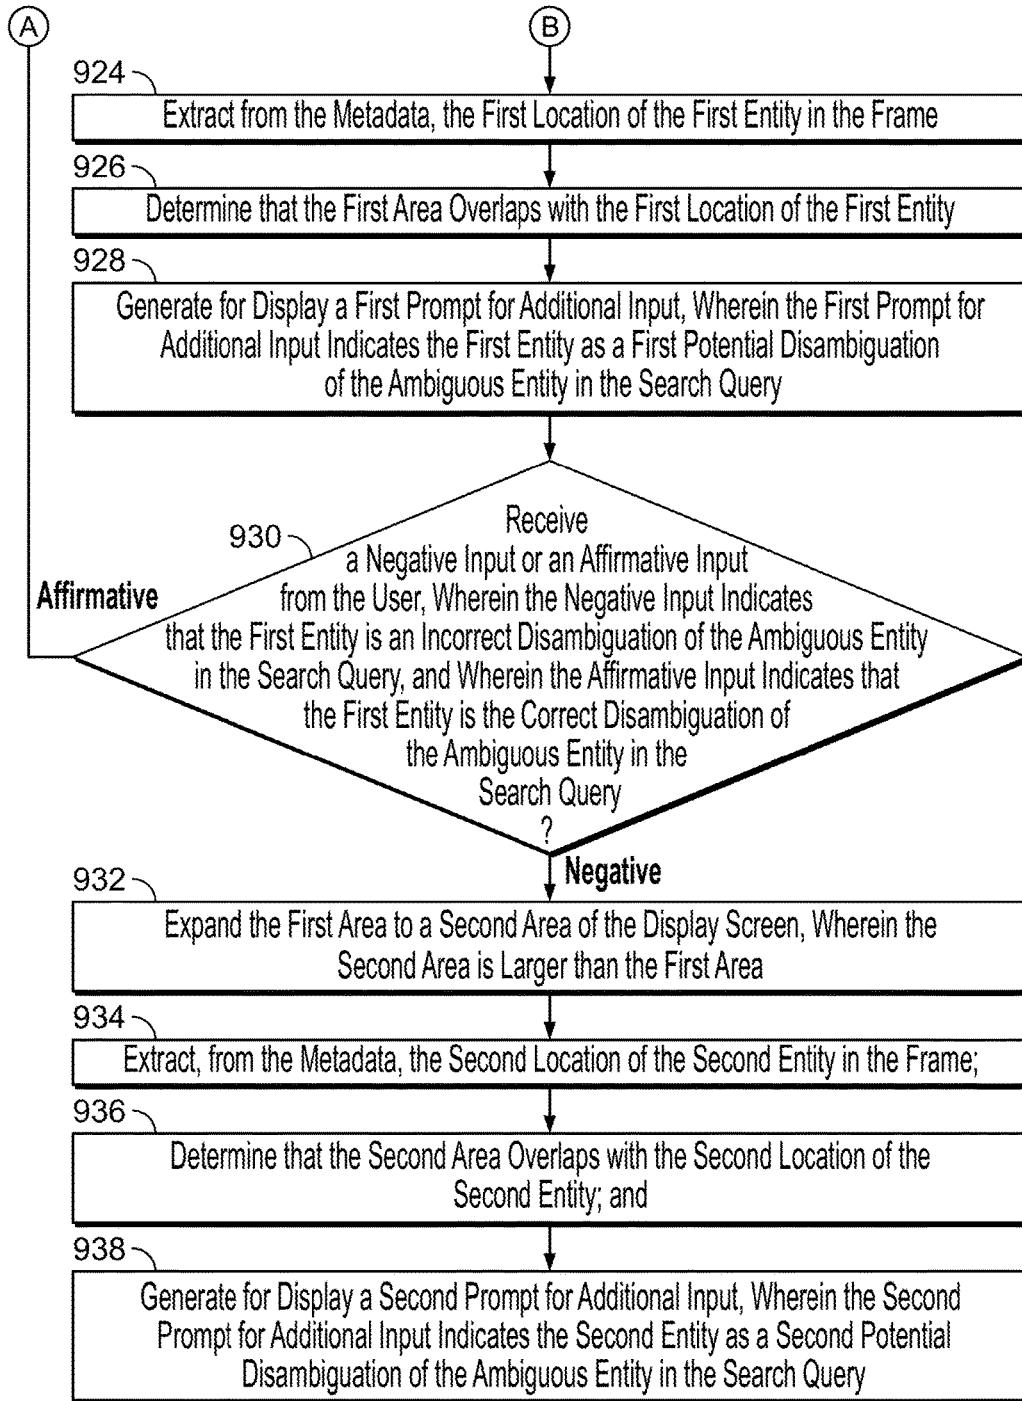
A

B

924

Extract from the Metadata, the First Location of the First Entity in the Frame

926

Determine that the First Area Overlaps with the First Location of the First Entity

928

Generate for Display a First Prompt for Additional Input, Wherein the First Prompt for Additional Input Indicates the First Entity as a First Potential Disambiguation of the Ambiguous Entity in the Search Query

930

Affirmative

Receive a Negative Input or an Affirmative Input from the User, Wherein the Negative Input Indicates that the First Entity is an Incorrect Disambiguation of the Ambiguous Entity in the Search Query, and Wherein the Affirmative Input Indicates that the First Entity is the Correct Disambiguation of the Ambiguous Entity in the Search Query ?

Negative

932

Expand the First Area to a Second Area of the Display Screen, Wherein the Second Area is Larger than the First Area

934

Extract, from the Metadata, the Second Location of the Second Entity in the Frame;

936

Determine that the Second Area Overlaps with the Second Location of the Second Entity; and

938

Generate for Display a Second Prompt for Additional Input, Wherein the Second Prompt for Additional Input Indicates the Second Entity as a Second Potential Disambiguation of the Ambiguous Entity in the Search Query